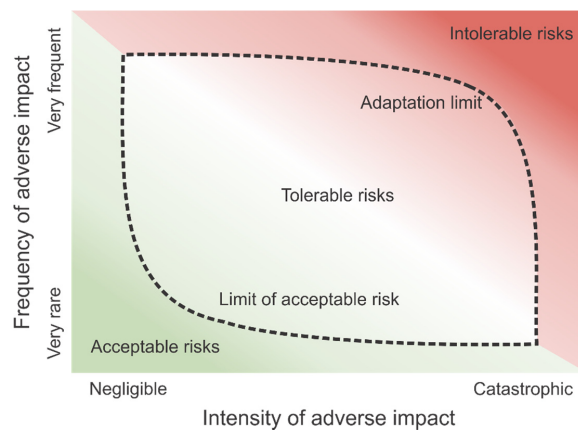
Intolerable risks

Adaptation limit

Tolerable risks

Limit of acceptable risk

Acceptable risks

Very frequent

Very rare

Frequency of adverse impact

Negligible

Catastrophic

Intensity of adverse impact